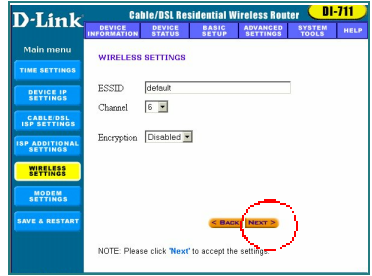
D-Link

Cable/DSL Residential Wireless Router DI-711

DEVICE INFORMATION
DEVICE STATUS
BASIC SETUP
ADVANCED SETTINGS
SYSTEM TOOLS
HELP

Main menu

TIME SETTINGS
DEVICE IP SETTINGS
CABLE/DSL ISP SETTINGS
ISP ADDITIONAL SETTINGS
WIRELESS SETTINGS
MODEM SETTINGS
SAVE & RESTART

WIRELESS SETTINGS

ESSID default

Channel 6

Encryption Disabled

< BACK NEXT >

NOTE: Please click 'Next' to accept the settings.